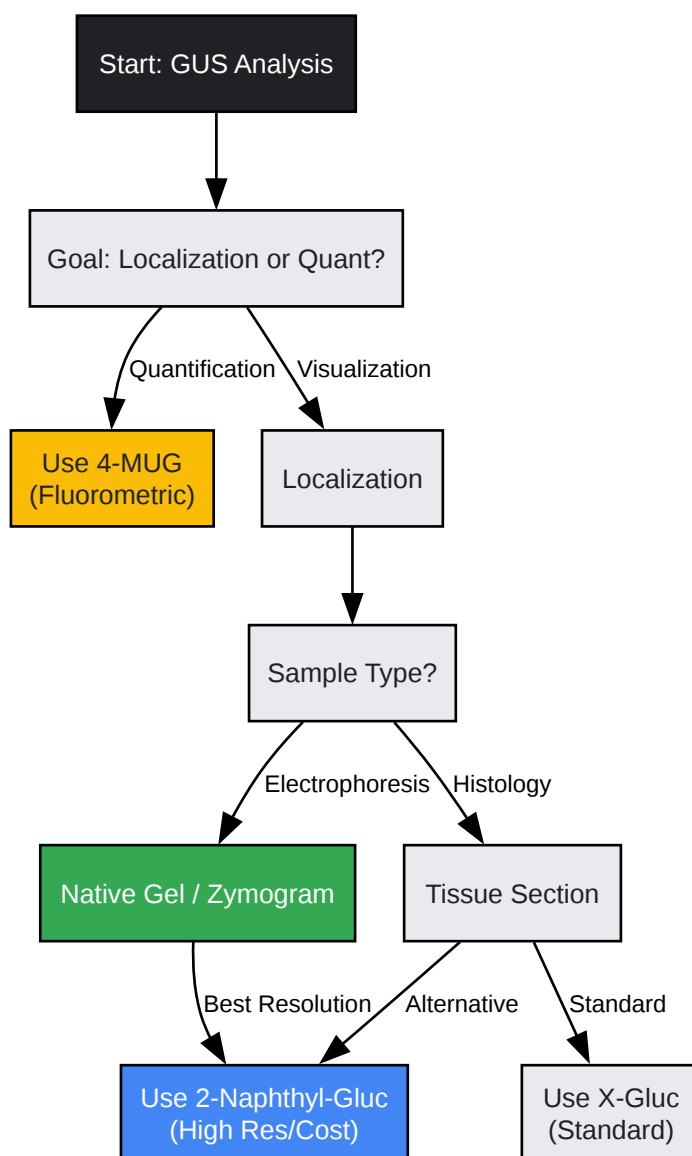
Start: GUS Analysis

Goal: Localization or Quant?

Quantification

Visualization

Use 4-MUG (Fluorometric)

Localization

Sample Type?

Electrophoresis

Histology

Native Gel / Zymogram

Tissue Section

Best Resolution

Alternative

Standard

Use 2-Naphthyl-Gluc (High Res/Cost)

Use X-Gluc (Standard)